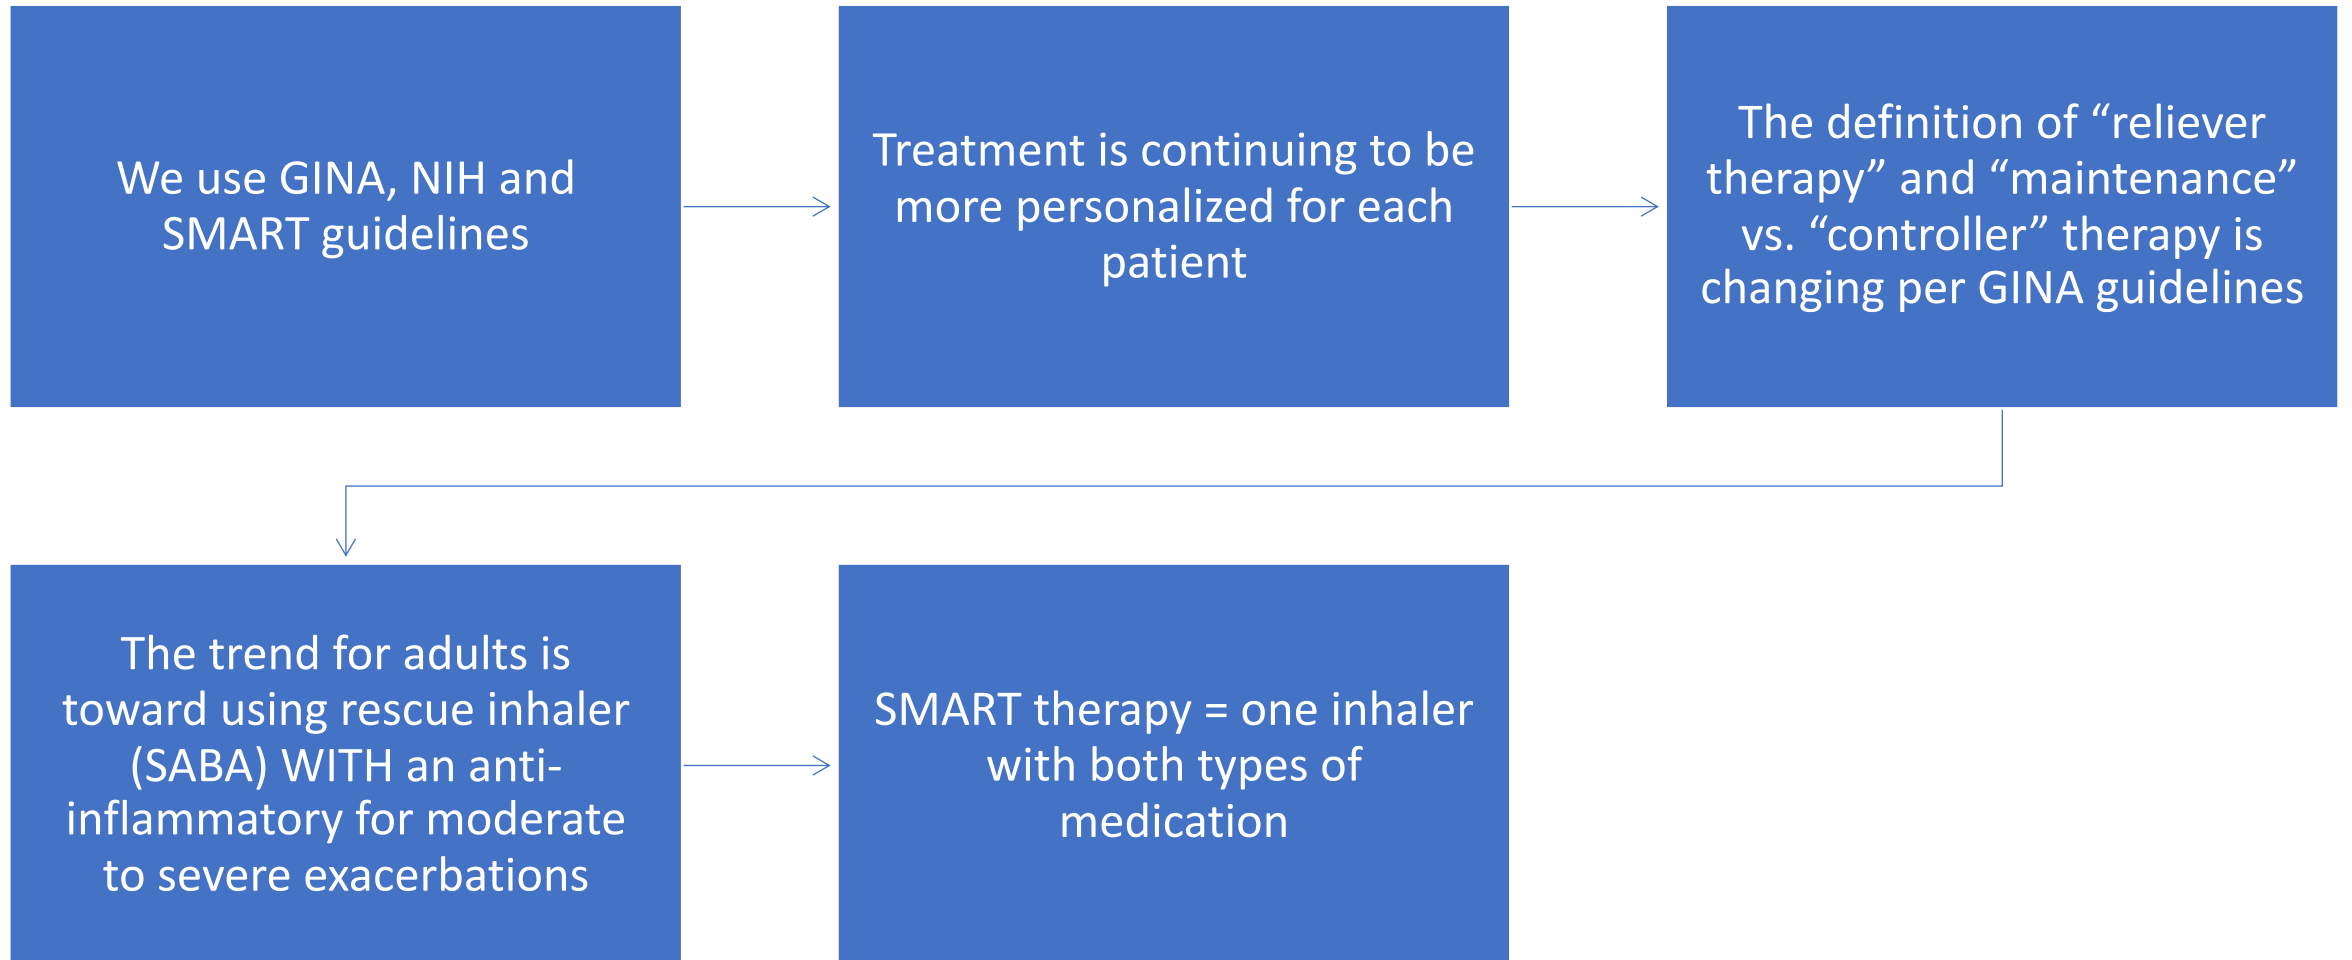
We use GINA, NIH and SMART guidelines

Treatment is continuing to be more personalized for each patient

The definition of “reliever therapy” and “maintenance” vs. “controller” therapy is changing per GINA guidelines

The trend for adults is toward using rescue inhaler (SABA) WITH an anti-inflammatory for moderate to severe exacerbations

SMART therapy = one inhaler with both types of medication